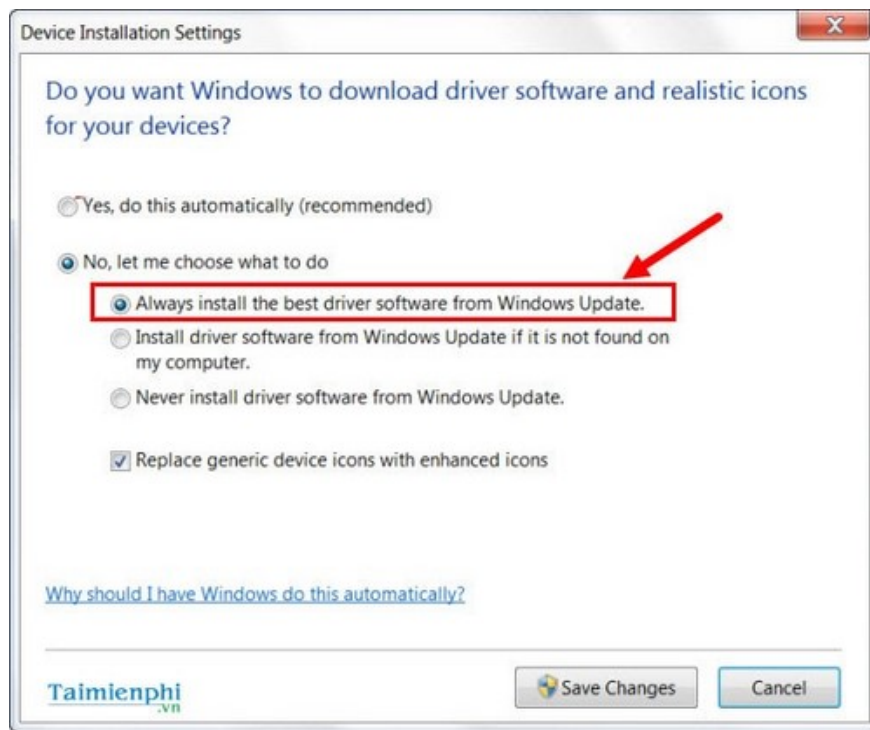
Device Installation Settings

Do you want Windows to download driver software and realistic icons for your devices?

Yes, do this automatically (recommended)

No, let me choose what to do

Always install the best driver software from Windows Update.

Install driver software from Windows Update if it is not found on my computer.

Never install driver software from Windows Update.

Replace generic device icons with enhanced icons

Why should I have Windows do this automatically?

Taimienphi .vn

Save Changes

Cancel